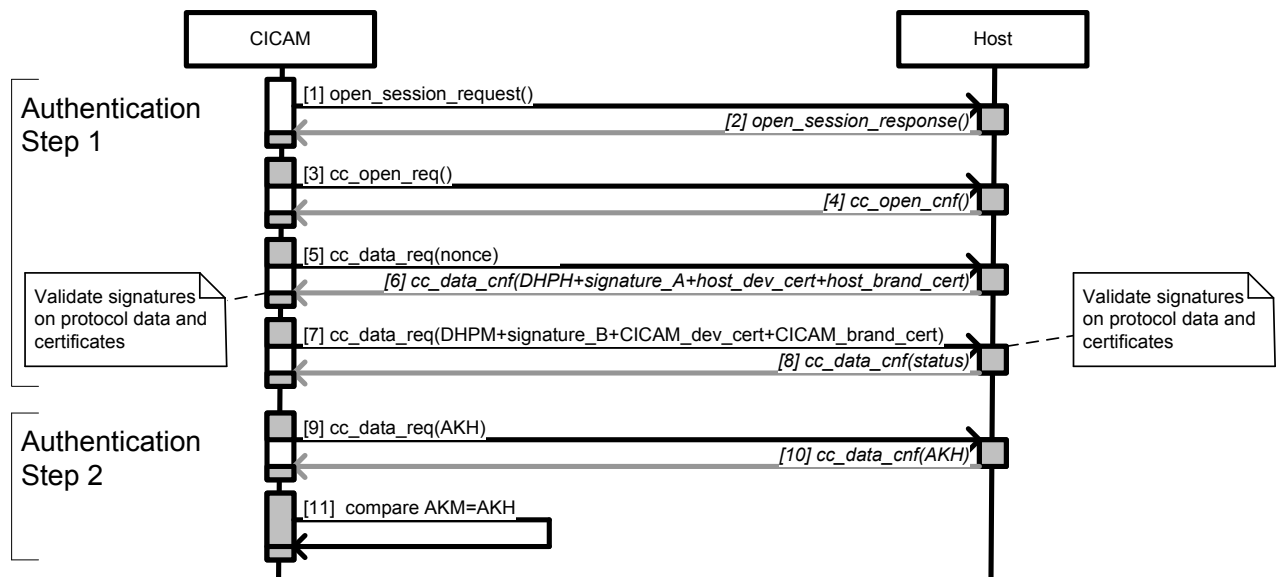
CICAM

Host

Authentication Step 1

[1] open_session_request()

[2] open_session_response()

[3] cc_open_req()

[4] cc_open_cnf()

[5] cc_data_req(nonce)

[6] cc_data_cnf(DHPH+signature_A+host_dev_cert+host_brand_cert)

Validate signatures on protocol data and certificates

[7] cc_data_req(DHPM+signature_B+CICAM_dev_cert+CICAM_brand_cert)

Validate signatures on protocol data and certificates

[8] cc_data_cnf(status)

Authentication Step 2

[9] cc_data_req(AKH)

[10] cc_data_cnf(AKH)

[11] compare AKM=AKH